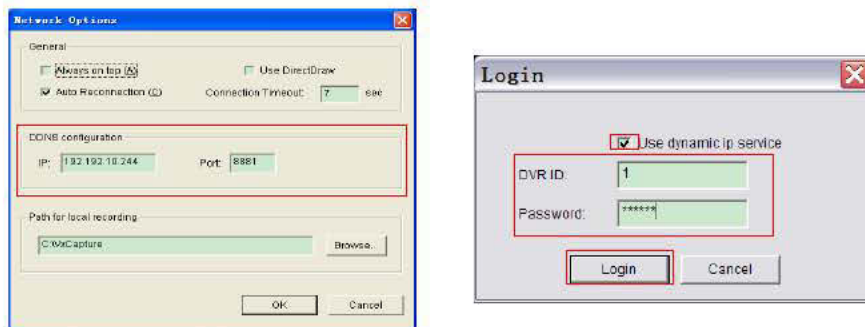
Network Options

General

Always on top (A)

Use DirectDraw

Auto Reconnection (C)

Connection Timeout: 7 sec

DDNS configuration

IP: 192.192.10.244

Port: 8881

Path for local recording

C:\VxCapture

Browse...

OK

Cancel

Login

Use dynamic ip service

DVR ID: 1

Password: ******

Login

Cancel